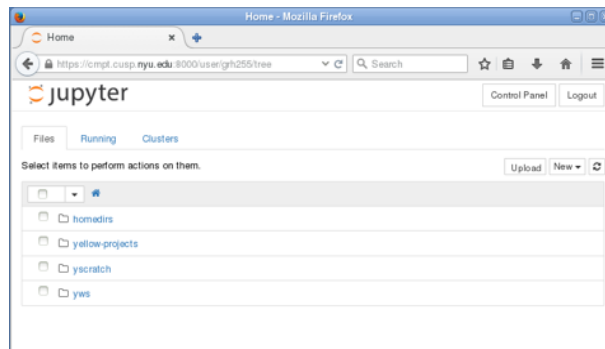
Home - Mozilla Firefox

Home ×

https://cmpt.cusp.nyu.edu:8000/user/grh255/tree

Search

jupyter

Control Panel

Logout

Files

Running

Clusters

Select items to perform actions on them.

Upload

New ▾

homedirs

yellow-projects

yscratch

yws